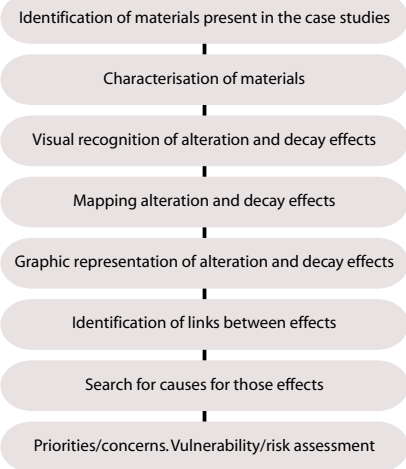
Identification of materials present in the case studies

Characterisation of materials

Visual recognition of alteration and decay effects

Mapping alteration and decay effects

Graphic representation of alteration and decay effects

Identification of links between effects

Search for causes for those effects

Priorities/concerns. Vulnerability/risk assessment